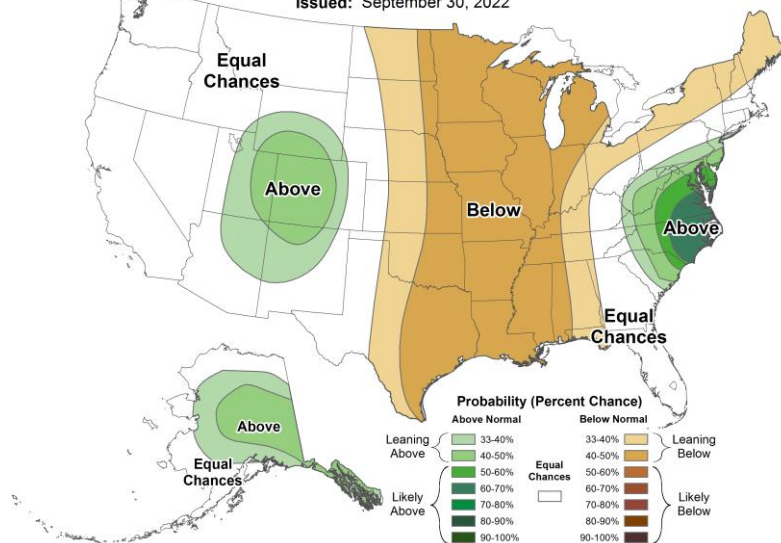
Issued: September 30, 2022

Equal Chances

Above

Below

Above

Equal Chances

Above

Equal Chances

Probability (Percent Chance)

Above Normal

Below Normal

Leaning Above

33-40%

40-50%

33-40%

40-50%

Leaning Below

Equal Chances

Likely Above

50-60%

60-70%

70-80%

80-90%

90-100%

50-60%

60-70%

70-80%

80-90%

90-100%

Likely Below